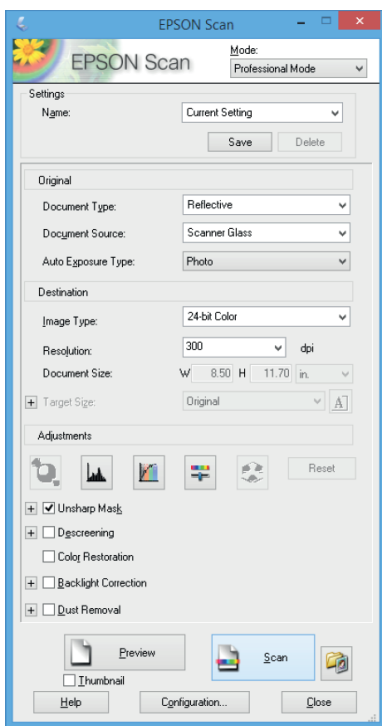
EPSON Scan

EPSON Scan

Mode:

Professional Mode

Settings

Name:

Current Setting

Save

Delete

Original

Document Type:

Reflective

Document Source:

Scanner Glass

Auto Exposure Type:

Photo

Destination

Image Type:

24-bit Color

Resolution:

300

dpi

Document Size:

W 8.50 H 11.70 in.

+ Target Size:

Original

Adjustments

Reset

+ Unsharp Mask

+ Descreening

Color Restoration

+ Backlight Correction

+ Dust Removal

Preview

Thumbnail

Scan

Help

Configuration...

Close